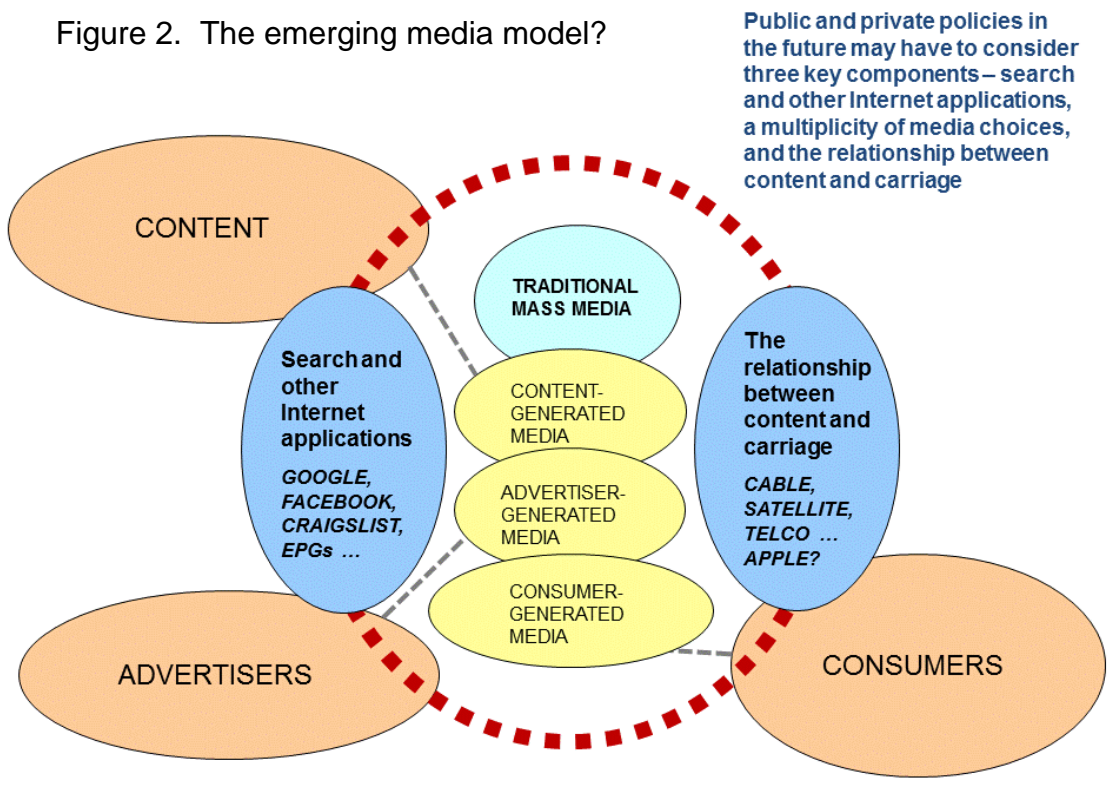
Figure 2. The emerging media model?

Public and private policies in the future may have to consider three key components – search and other Internet applications, a multiplicity of media choices, and the relationship between content and carriage

CONTENT

TRADITIONAL MASS MEDIA

Search and other Internet applications

GOOGLE, FACEBOOK, CRAIGSLIST, EPGs …

CONTENT-GENERATED MEDIA

ADVERTISER-GENERATED MEDIA

CONSUMER-GENERATED MEDIA

The relationship between content and carriage

CABLE, SATELLITE, TELCO … APPLE?

ADVERTISERS

CONSUMERS